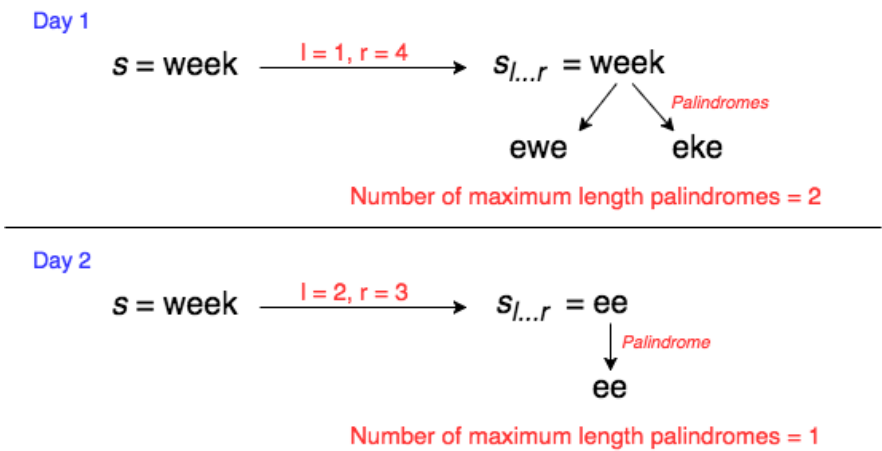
Day 1

$s$ = week  l = 1, r = 4  $s_{l...r}$ = week

Palindromes

ewe eke

Number of maximum length palindromes = 2

Day 2

$s$ = week  l = 2, r = 3  $s_{l...r}$ = ee

Palindrome

ee

Number of maximum length palindromes = 1